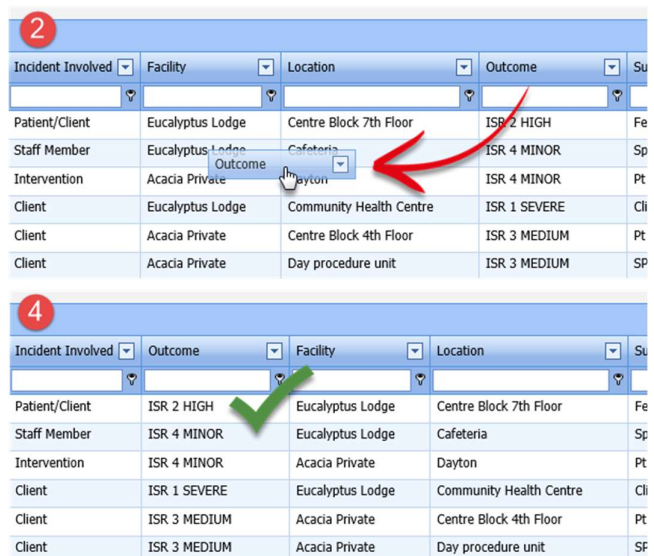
2

| Incident Involved | Facility | Location | Outcome | Su |
|---|---|---|---|---|
| Patient/Client | Eucalyptus Lodge | Centre Block 7th Floor | ISR 2 HIGH | Fe |
| Staff Member | Eucalyptus Lodge | Cafeteria | ISR 4 MINOR | Sp |
| Intervention | Acacia Private | Dayton | ISR 4 MINOR | Pt |
| Client | Eucalyptus Lodge | Community Health Centre | ISR 1 SEVERE | Cli |
| Client | Acacia Private | Centre Block 4th Floor | ISR 3 MEDIUM | Pt |
| Client | Acacia Private | Day procedure unit | ISR 3 MEDIUM | SP |

Outcome

4

| Incident Involved | Outcome | Facility | Location | Su |
|---|---|---|---|---|
| Patient/Client | ISR 2 HIGH | Eucalyptus Lodge | Centre Block 7th Floor | Fe |
| Staff Member | ISR 4 MINOR | Eucalyptus Lodge | Cafeteria | Sp |
| Intervention | ISR 4 MINOR | Acacia Private | Dayton | Pt |
| Client | ISR 1 SEVERE | Eucalyptus Lodge | Community Health Centre | Cli |
| Client | ISR 3 MEDIUM | Acacia Private | Centre Block 4th Floor | Pt |
| Client | ISR 3 MEDIUM | Acacia Private | Day procedure unit | SP |